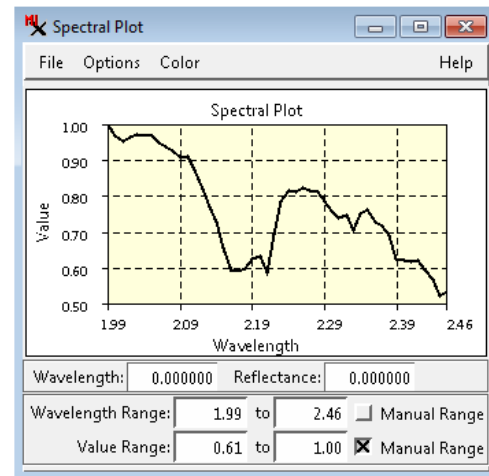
Spectral Plot

File Options Color Help

Spectral Plot

Value

1.00
0.90
0.80
0.70
0.60
0.50

1.99 2.09 2.19 2.29 2.39 2.46

Wavelength

Wavelength: 0.000000 Reflectance: 0.000000

Wavelength Range: 1.99 to 2.46 Manual Range

Value Range: 0.61 to 1.00 Manual Range